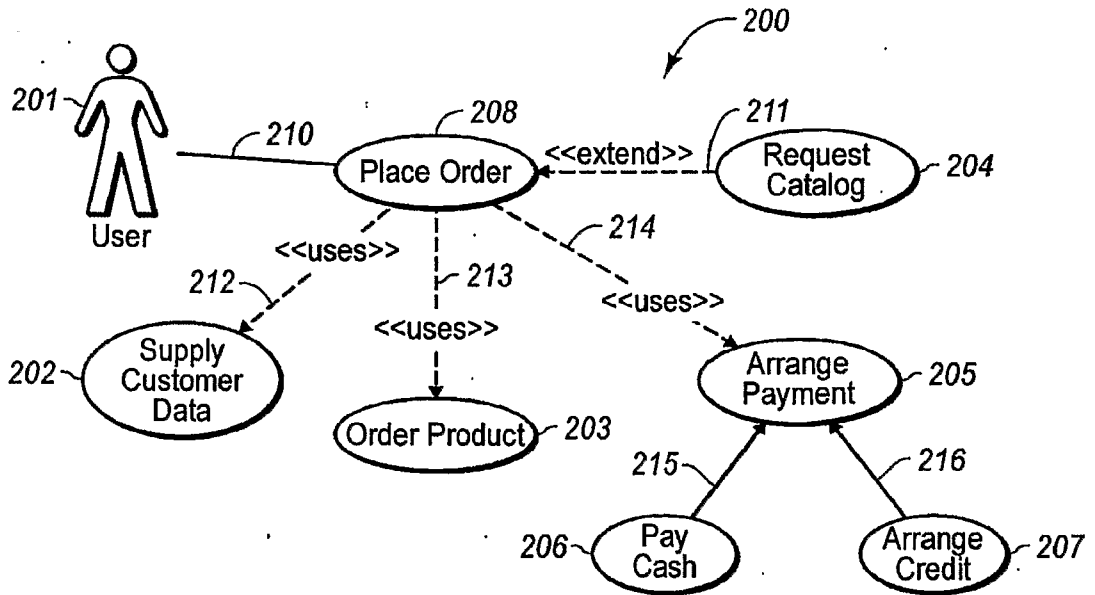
200

201

User

210

208

Place Order

211

<<extend>>

Request Catalog

204

<<uses>>

212

213

214

<<uses>>

<<uses>>

202

Supply Customer Data

Order Product

203

Arrange Payment

205

215

216

206

Pay Cash

Arrange Credit

207